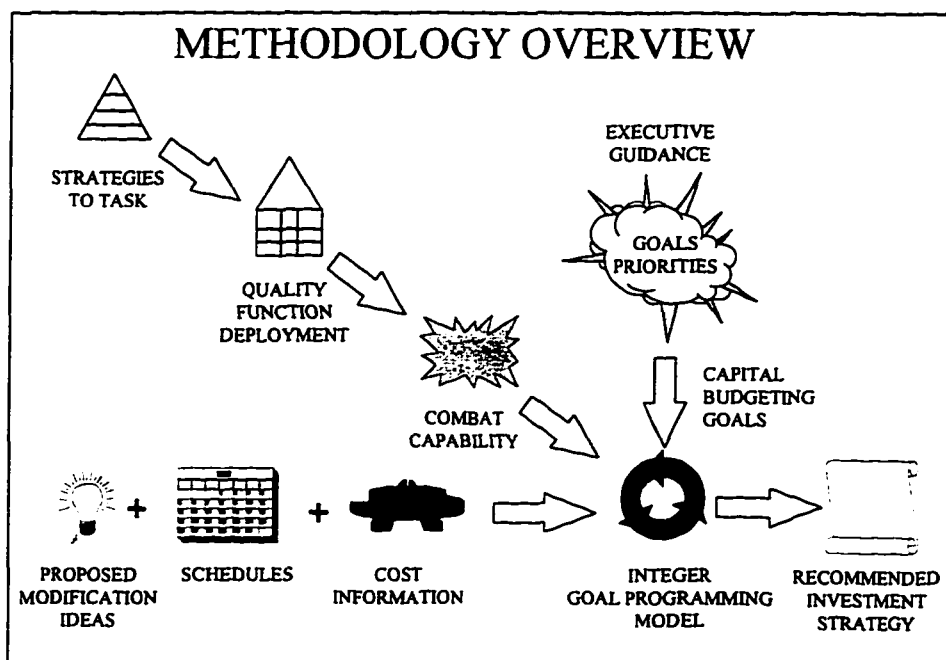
METHODOLOGY OVERVIEW

STRATEGIES TO TASK

QUALITY FUNCTION DEPLOYMENT

EXECUTIVE GUIDANCE

GOALS PRIORITIES

COMBAT CAPABILITY

CAPITAL BUDGETING GOALS

PROPOSED MODIFICATION IDEAS

SCHEDULES

COST INFORMATION

INTEGER GOAL PROGRAMMING MODEL

RECOMMENDED INVESTMENT STRATEGY